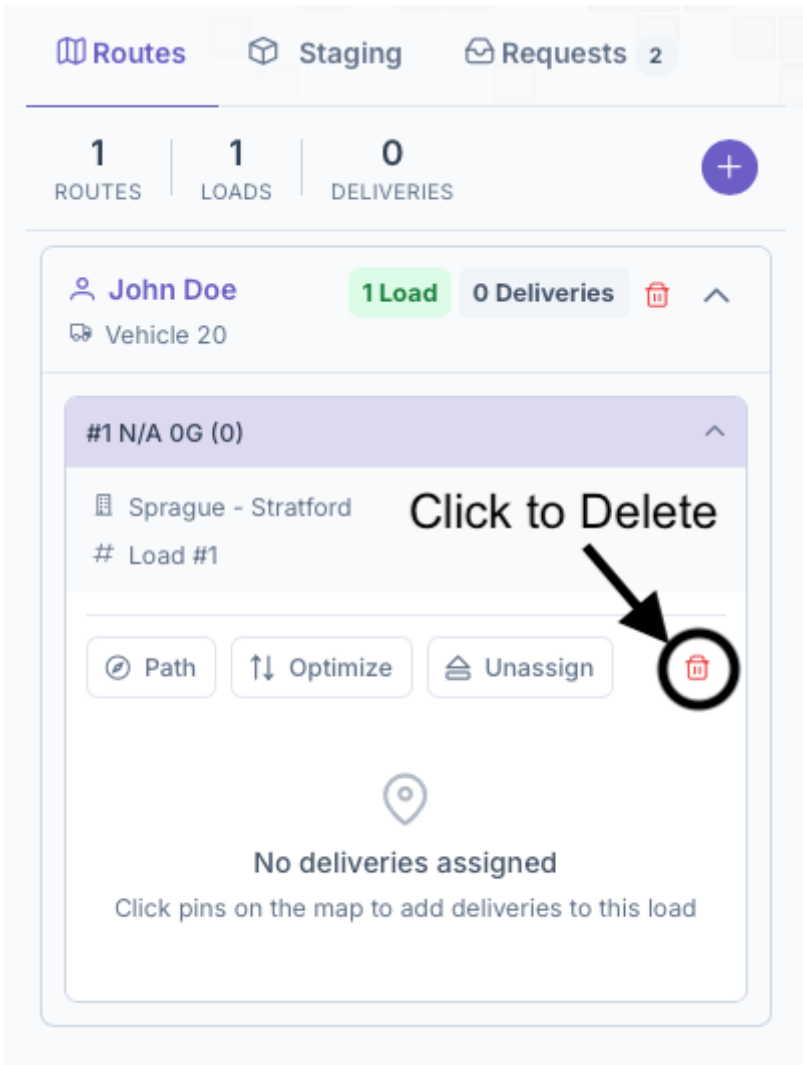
Routes Staging Requests 2

1 ROUTES | 1 LOADS | 0 DELIVERIES

+

John Doe
Vehicle 20

1 Load 0 Deliveries

#1 N/A 0G (0)

Sprague - Stratford
# Load #1

Click to Delete

Path Optimize Unassign

No deliveries assigned

Click pins on the map to add deliveries to this load